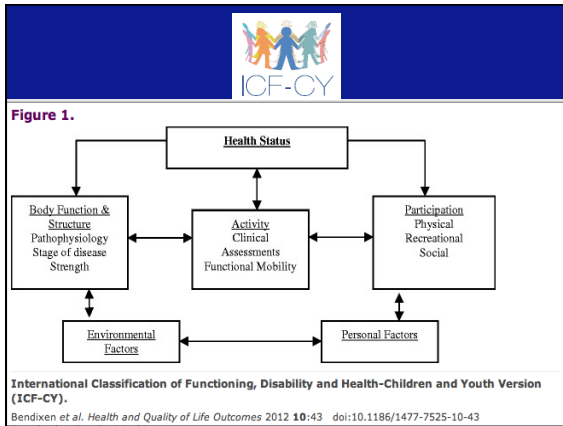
ICF-CY

Figure 1.

Health Status

Body Function & Structure
Pathophysiology
Stage of disease
Strength

Activity
Clinical Assessments
Functional Mobility

Participation
Physical
Recreational
Social

Environmental Factors

Personal Factors

International Classification of Functioning, Disability and Health-Children and Youth Version (ICF-CY).

Bendixen et al. Health and Quality of Life Outcomes 2012 10:43 doi:10.1186/1477-7525-10-43